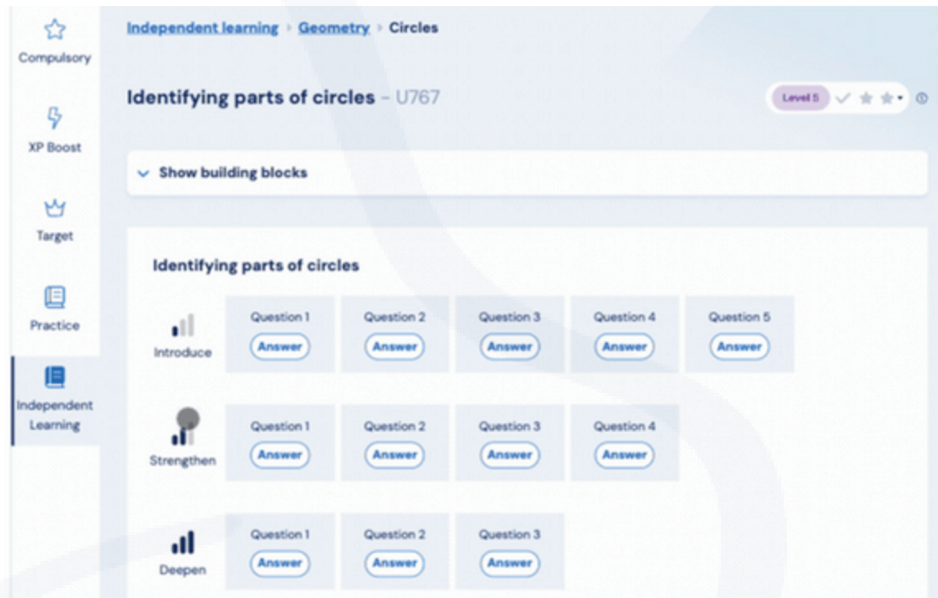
Compulsory

XP Boost

Target

Practice

Independent Learning

Independent learning > Geometry > Circles

Identifying parts of circles – U767

Level 5

Show building blocks

Identifying parts of circles

Introduce

Question 1
Answer

Question 2
Answer

Question 3
Answer

Question 4
Answer

Question 5
Answer

Strengthen

Question 1
Answer

Question 2
Answer

Question 3
Answer

Question 4
Answer

Deepen

Question 1
Answer

Question 2
Answer

Question 3
Answer